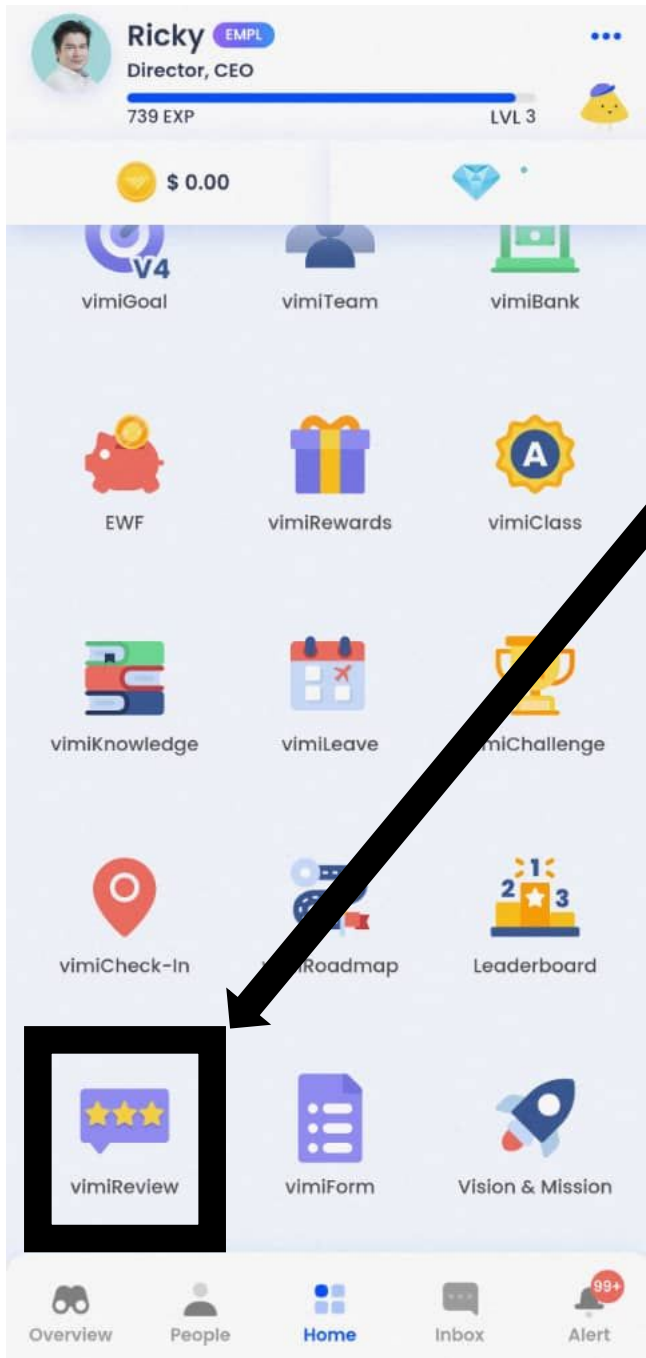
Ricky EMPL
Director, CEO
739 EXP LVL 3
•••

$ 0.00

V4
vimiGoal
vimiTeam
vimiBank

EWF
vimiRewards
A
vimiClass

vimiKnowledge
vimiLeave
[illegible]miChallenge

vimiCheck-In
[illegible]Roadmap
1 2 3
Leaderboard

vimiReview
vimiForm
Vision & Mission

Overview
People
Home
Inbox
99+
Alert